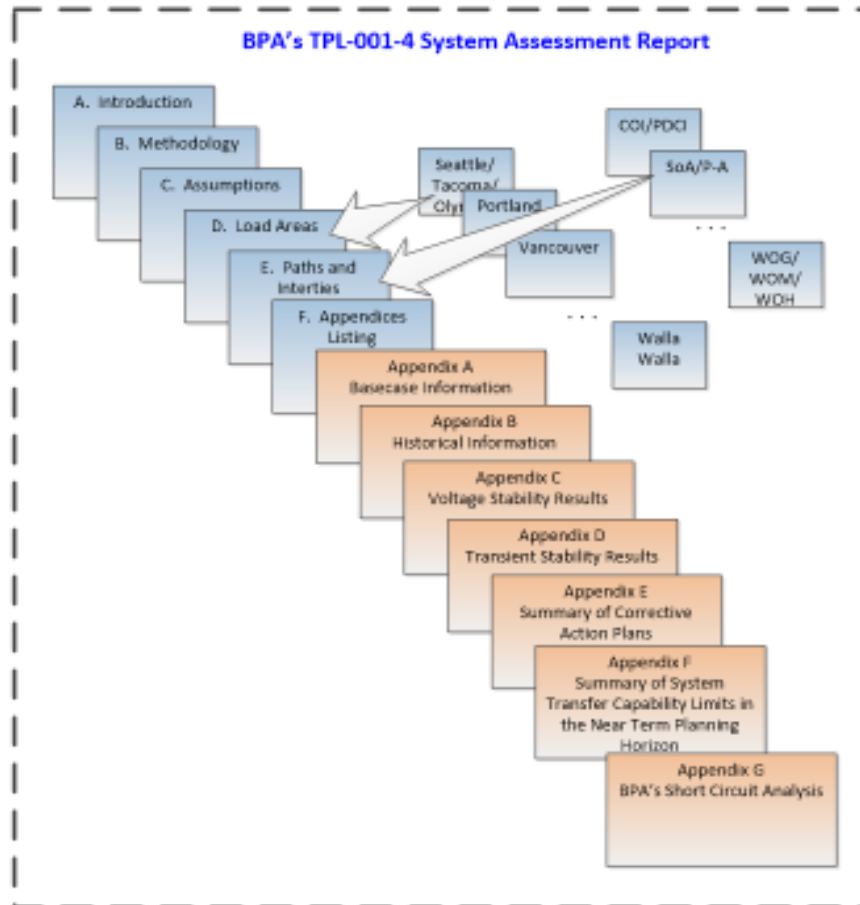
BPA's TPL-001-4 System Assessment Report

A. Introduction

B. Methodology

C. Assumptions

D. Load Areas

E. Paths and Interties

F. Appendices Listing

Seattle/ Tacoma/ Oly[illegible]

Portland

Vancouver

COI/PDCI

SoA/P-A

. . .

WOG/ WOM/ WOH

. . .

Walla Walla

Appendix A
Basecase Information

Appendix B
Historical Information

Appendix C
Voltage Stability Results

Appendix D
Transient Stability Results

Appendix E
Summary of Corrective Action Plans

Appendix F
Summary of System Transfer Capability Limits in the Near Term Planning Horizon

Appendix G
BPA's Short Circuit Analysis